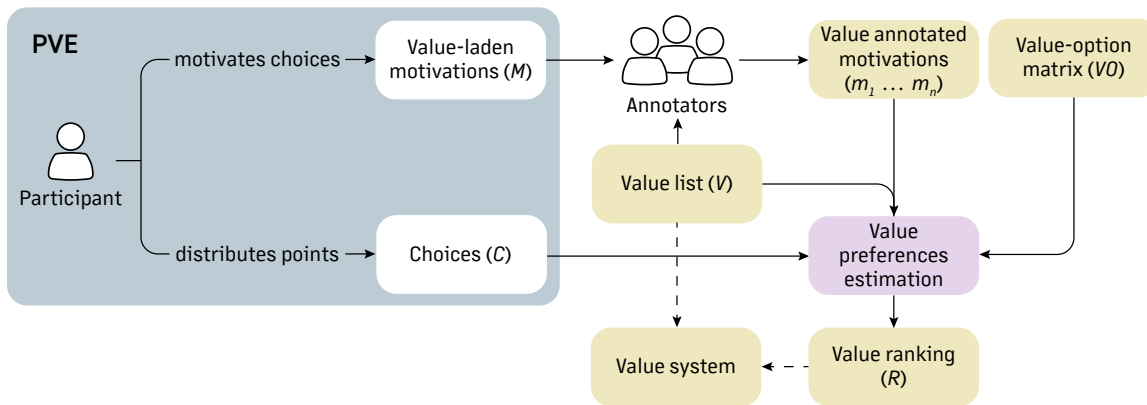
PVE

motivates choices

Value-laden motivations (*M*)

Participant

distributes points

Choices (*C*)

Annotators

Value annotated motivations ($m_1 \dots m_n$)

Value-option matrix (*VO*)

Value list (*V*)

Value preferences estimation

Value system

Value ranking (*R*)